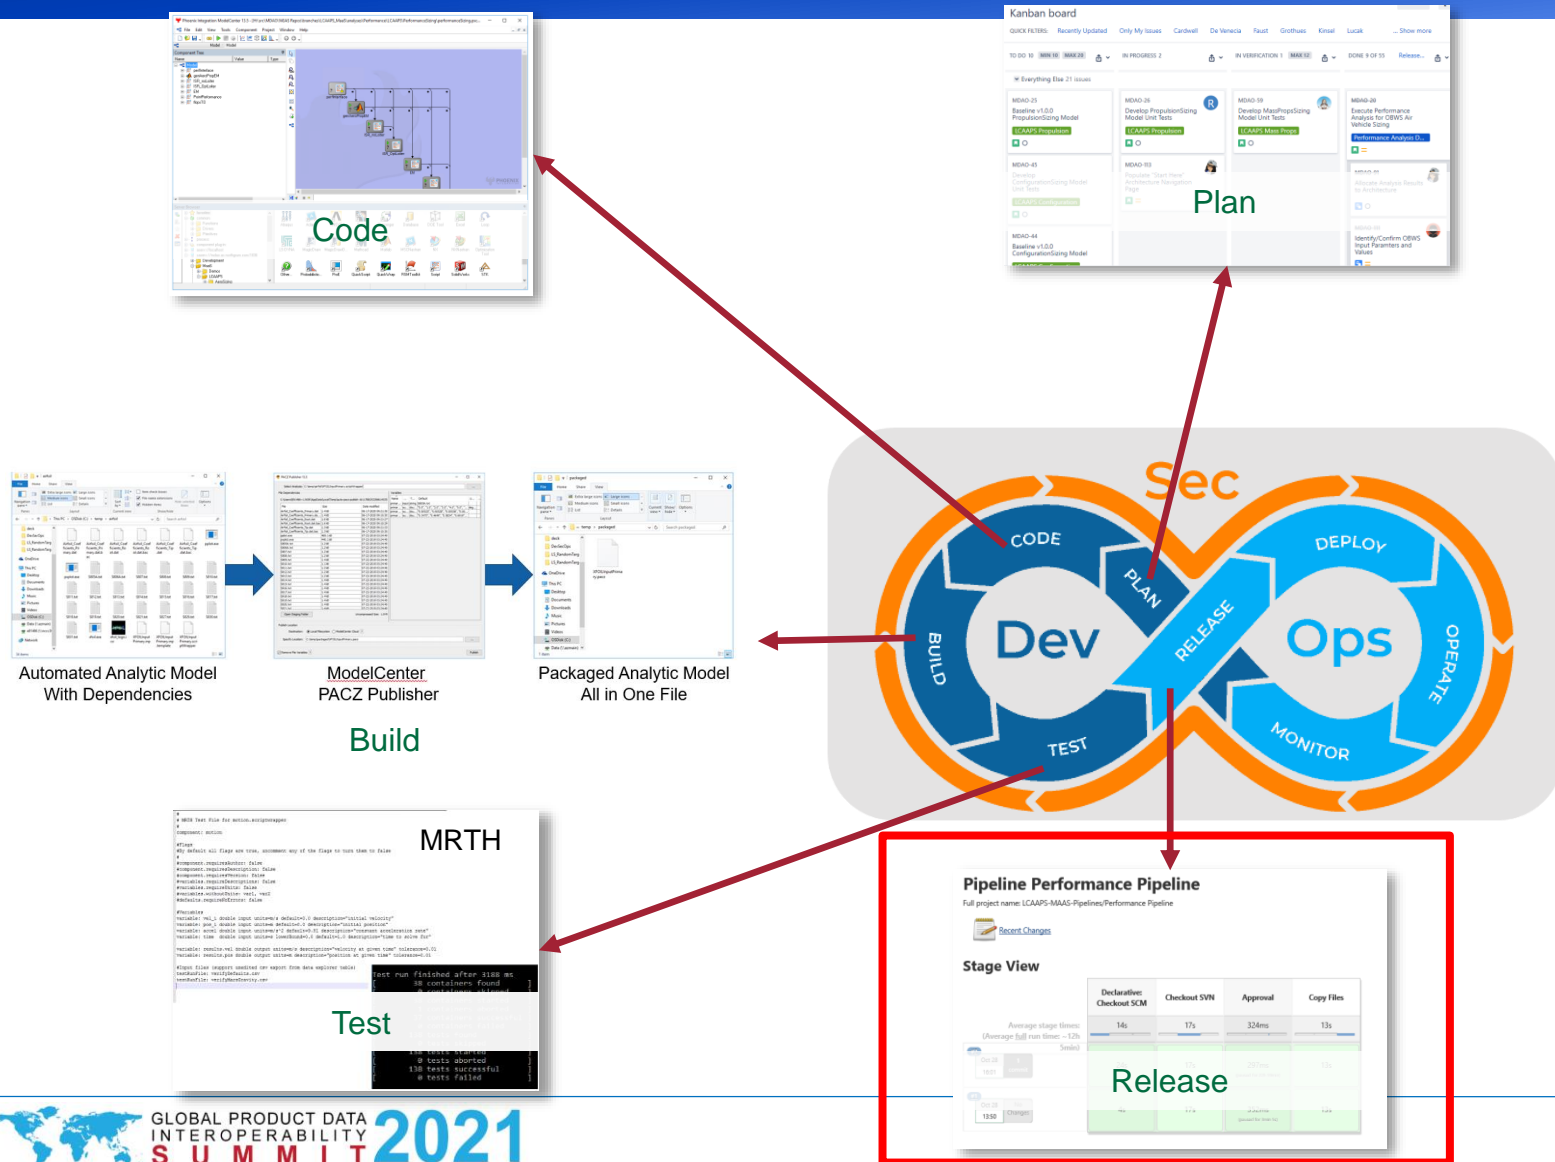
Code

Kanban board

Plan

Sec

CODE

PLAN

DEPLOY

Dev

Ops

BUILD

RELEASE

OPERATE

TEST

MONITOR

Automated Analytic Model With Dependencies

ModelCenter PACZ Publisher

Packaged Analytic Model All in One File

Build

MRTH

Test run finished after 3188 ms
38 containers found

138 tests started
0 tests aborted
138 tests successful
0 tests failed

Test

Pipeline Performance Pipeline

Full project name: LCAAPS-MAAS-Pipelines/Performance Pipeline

Recent Changes

Stage View

| Declarative: Checkout SCM | Checkout SVN | Approval | Copy Files |
|---|---|---|---|
| 14s | 17s | 324ms | 13s |

Release

GLOBAL PRODUCT DATA INTEROPERABILITY SUMMIT 2021